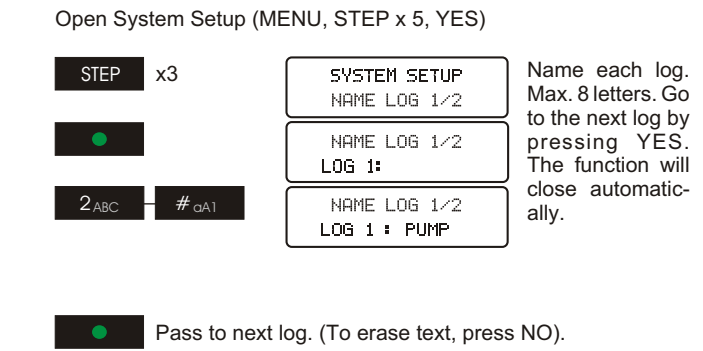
Open System Setup (MENU, STEP x 5, YES)

STEP x3

SYSTEM SETUP
NAME LOG 1/2

NAME LOG 1/2
LOG 1:

2ABC #aA1

NAME LOG 1/2
LOG 1 : PUMP

Name each log. Max. 8 letters. Go to the next log by pressing YES. The function will close automatically.

Pass to next log. (To erase text, press NO).